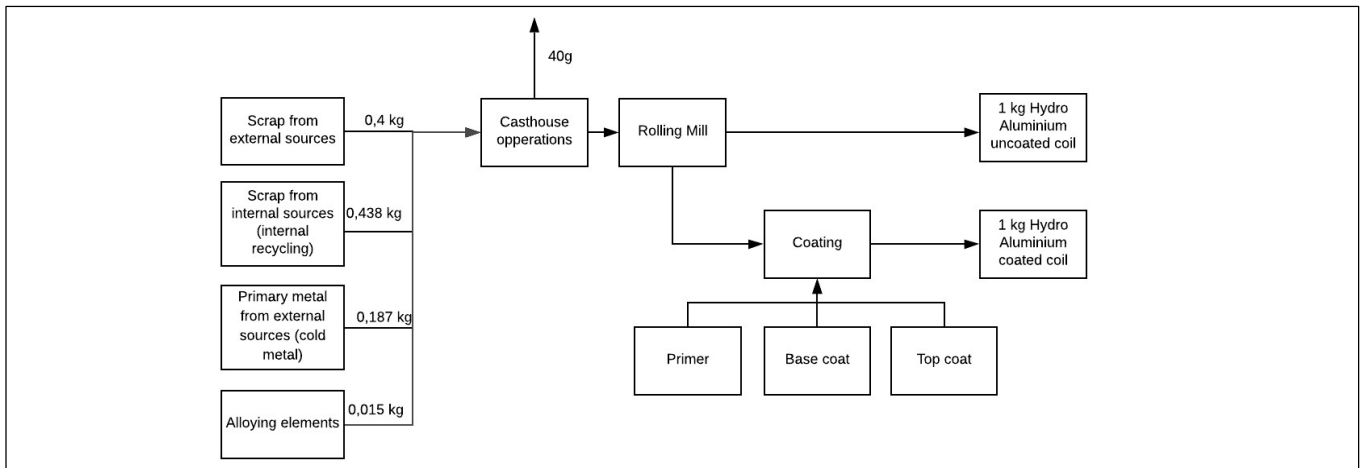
40g

Scrap from external sources

0,4 kg

Scrap from internal sources (internal recycling)

0,438 kg

Primary metal from external sources (cold metal)

0,187 kg

Alloying elements

0,015 kg

Casthouse opperations

Rolling Mill

1 kg Hydro Aluminium uncoated coil

Coating

1 kg Hydro Aluminium coated coil

Primer

Base coat

Top coat